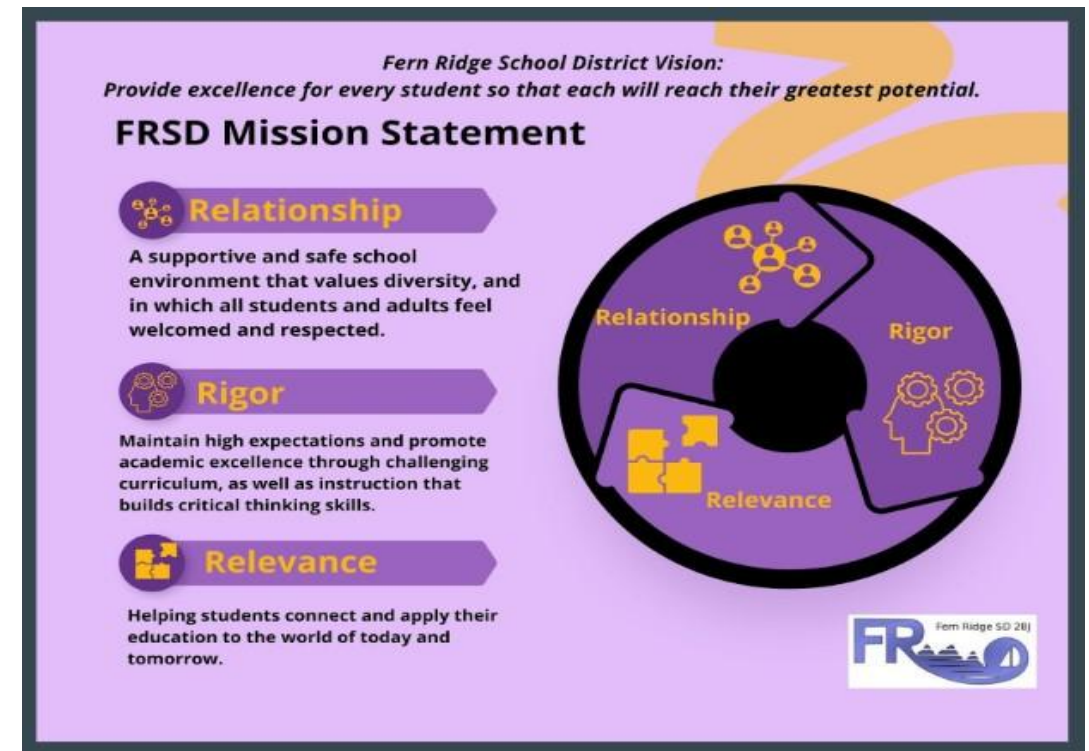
Fern Ridge School District Vision:
Provide excellence for every student so that each will reach their greatest potential.

FRSD Mission Statement

Relationship

A supportive and safe school environment that values diversity, and in which all students and adults feel welcomed and respected.

Rigor

Maintain high expectations and promote academic excellence through challenging curriculum, as well as instruction that builds critical thinking skills.

Relevance

Helping students connect and apply their education to the world of today and tomorrow.

Relationship

Rigor

Relevance

FR

Fern Ridge SD 28J